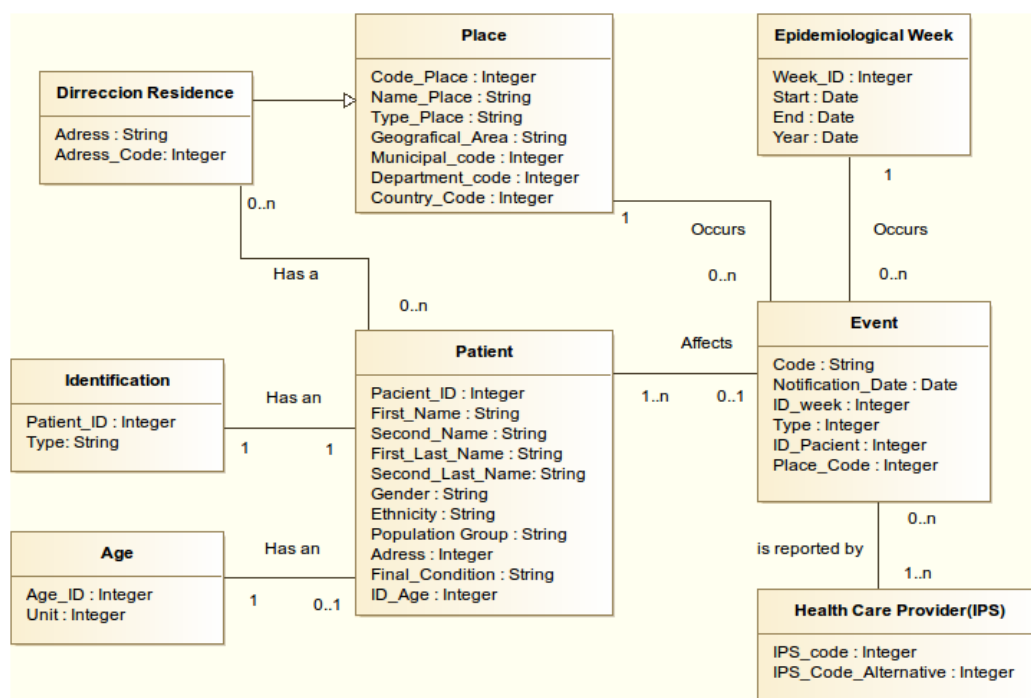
Place

Code_Place : Integer
Name_Place : String
Type_Place : String
Geografical_Area : String
Municipal_code : Integer
Department_code : Integer
Country_Code : Integer

Epidemiological Week

Week_ID : Integer
Start : Date
End : Date
Year : Date

Dirreccion Residence

Adress : String
Adress_Code: Integer

0..n

Has a

0..n

1

Occurs

0..n

1

Occurs

0..n

Identification

Patient_ID : Integer
Type: String

Has an

1

1

Patient

Pacient_ID : Integer
First_Name : String
Second_Name : String
First_Last_Name : String
Second_Last_Name: String
Gender : String
Ethnicity : String
Population Group : String
Adress : Integer
Final_Condition : String
ID_Age : Integer

Affects

1..n

0..1

Event

Code : String
Notification_Date : Date
ID_week : Integer
Type : Integer
ID_Pacient : Integer
Place_Code : Integer

Age

Age_ID : Integer
Unit : Integer

Has an

1

0..1

0..n

is reported by

1..n

Health Care Provider(IPS)

IPS_code : Integer
IPS_Code_Alternative : Integer